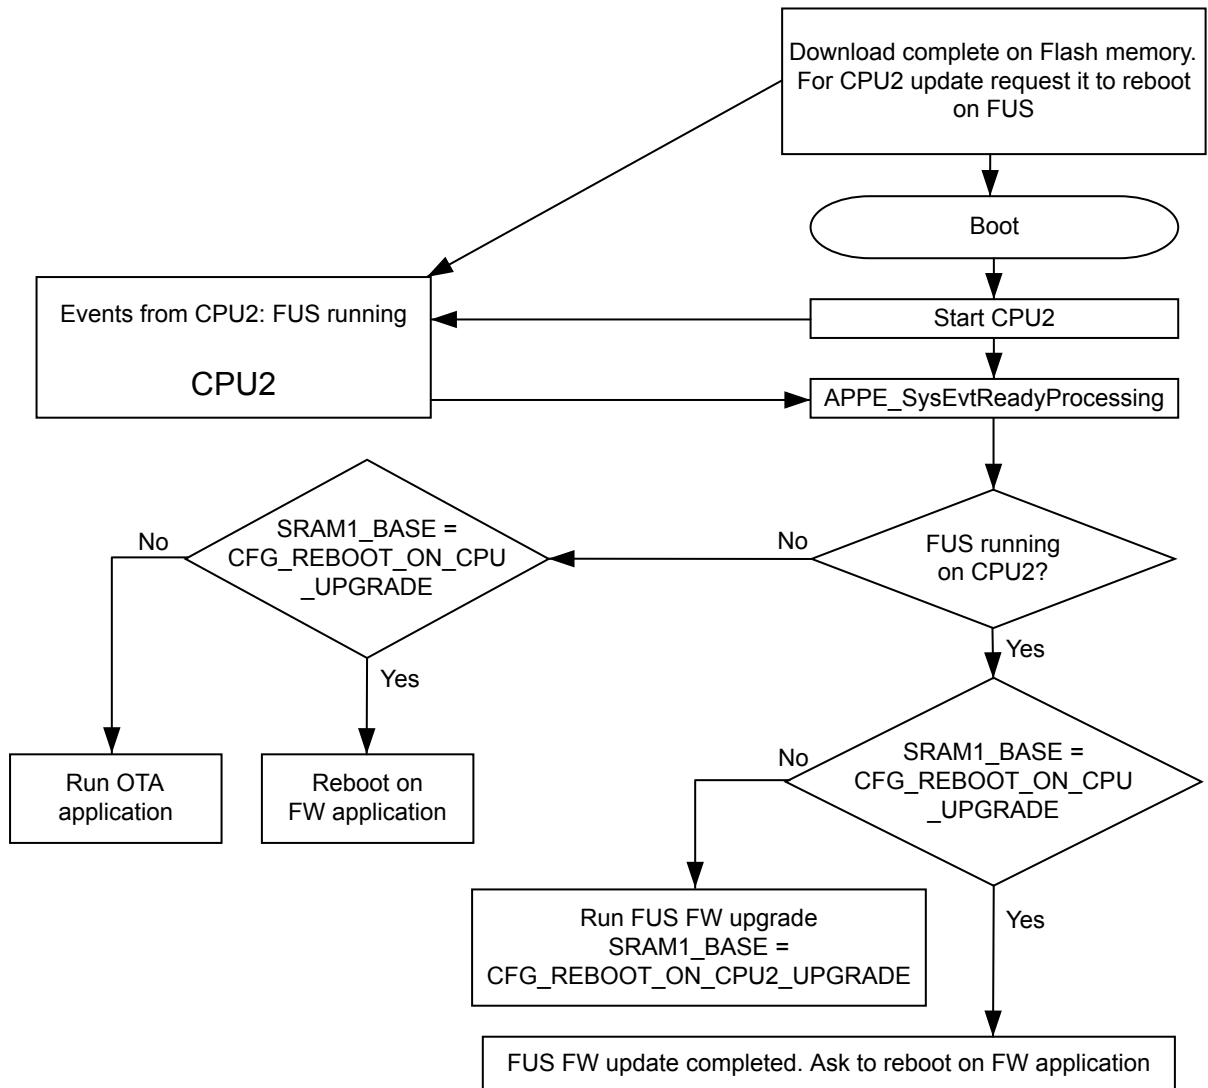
Download complete on Flash memory. For CPU2 update request it to reboot on FUS

Boot

Events from CPU2: FUS running

CPU2

Start CPU2

APPE_SysEvtReadyProcessing

No

SRAM1_BASE = CFG_REBOOT_ON_CPU _UPGRADE

No

FUS running on CPU2?

Yes

Yes

Run OTA application

Reboot on FW application

No

SRAM1_BASE = CFG_REBOOT_ON_CPU _UPGRADE

Run FUS FW upgrade SRAM1_BASE = CFG_REBOOT_ON_CPU2_UPGRADE

Yes

FUS FW update completed. Ask to reboot on FW application